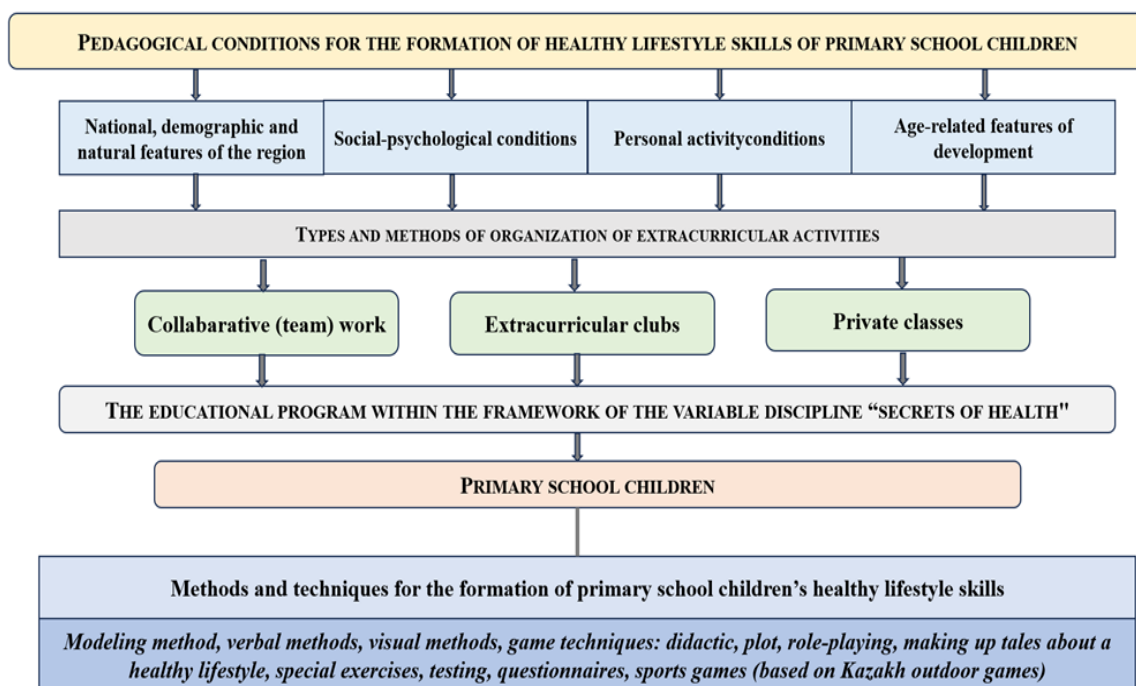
PEDAGOGICAL CONDITIONS FOR THE FORMATION OF HEALTHY LIFESTYLE SKILLS OF PRIMARY SCHOOL CHILDREN

National, demographic and natural features of the region

Social-psychological conditions

Personal activityconditions

Age-related features of development

TYPES AND METHODS OF ORGANIZATION OF EXTRACURRICULAR ACTIVITIES

Collabarative (team) work

Extracurricular clubs

Private classes

THE EDUCATIONAL PROGRAM WITHIN THE FRAMEWORK OF THE VARIABLE DISCIPLINE "SECRETS OF HEALTH"

PRIMARY SCHOOL CHILDREN

Methods and techniques for the formation of primary school children's healthy lifestyle skills

Modeling method, verbal methods, visual methods, game techniques: didactic, plot, role-playing, making up tales about a healthy lifestyle, special exercises, testing, questionnaires, sports games (based on Kazakh outdoor games)